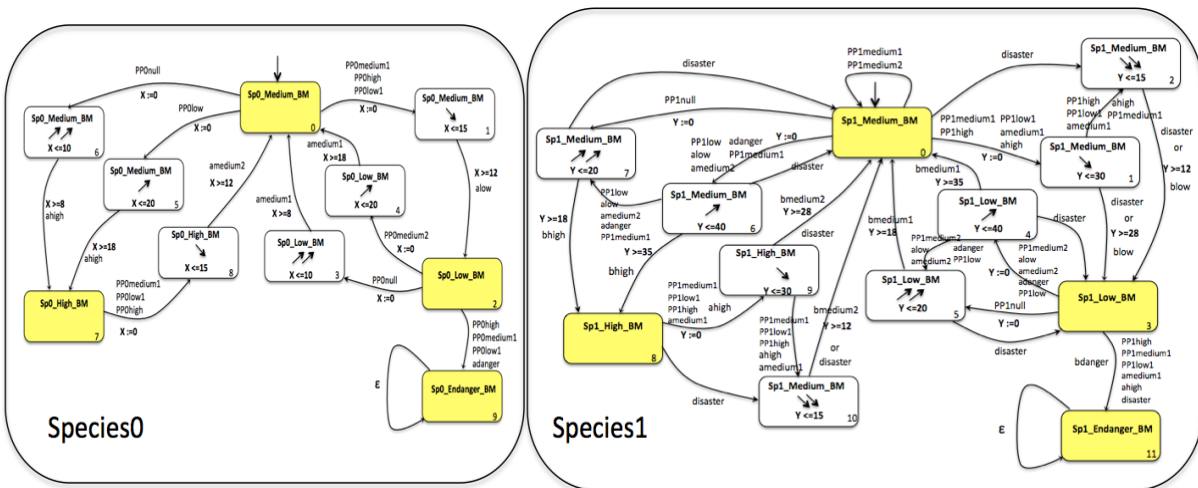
PP0null
X :=0
PP0low
X :=0
Sp0_Medium_BM
0
PP0medium1
PP0high
PP0low1
X :=0
Sp0_Medium_BM
X <=15
1
Sp0_Medium_BM
X <=10
6
Sp0_Medium_BM
X <=20
5
amedium2
X >=12
amedium1
X >=18
Sp0_Low_BM
X <=20
4
X >=12
alow
X >=8
ahigh
X >=18
ahigh
Sp0_High_BM
X <=15
8
amedium1
X >=8
Sp0_Low_BM
X <=10
3
PP0medium2
X :=0
PP0null
X :=0
Sp0_Low_BM
2
Sp0_High_BM
7
PP0medium1
PP0low1
PP0high
X :=0
PP0high
PP0medium1
PP0low1
adanger
ε
Sp0_Endanger_BM
9
Species0

disaster
PP1medium1
PP1medium2
disaster
Sp1_Medium_BM
Y <=15
2
PP1null
Y :=0
Sp1_Medium_BM
0
PP1medium1
PP1high
PP1low1
amedium1
ahigh
PP1high
PP1low1
amedium1
ahigh
PP1medium1
disaster
or
Y >=12
blow
Sp1_Medium_BM
Y <=20
7
PP1low
alow
amedium2
adanger
PP1medium1
Y :=0
disaster
Y :=0
Sp1_Medium_BM
Y <=30
1
PP1low
alow
amedium2
adanger
PP1medium1
Sp1_Medium_BM
Y <=40
6
bmedium2
Y >=28
bmedium1
Y >=35
disaster
or
Y >=28
blow
Y >=18
bhigh
Y >=35
bhigh
disaster
bmedium1
Y >=18
Sp1_Low_BM
Y <=40
4
disaster
Sp1_High_BM
Y <=30
9
PP1medium2
alow
adanger
PP1low
PP1medium2
alow
amedium2
adanger
PP1low
Y :=0
PP1medium1
PP1low1
PP1high
amedium1
ahigh
Y :=0
Sp1_Low_BM
Y <=20
5
PP1null
Y :=0
Sp1_Low_BM
3
Sp1_High_BM
8
PP1medium1
PP1low1
PP1high
ahigh
amedium1
bmedium2
Y >=12
or
disaster
disaster
PP1high
PP1medium1
PP1low1
amedium1
ahigh
disaster
bdanger
disaster
Sp1_Medium_BM
Y <=15
10
ε
Sp1_Endanger_BM
11
Species1